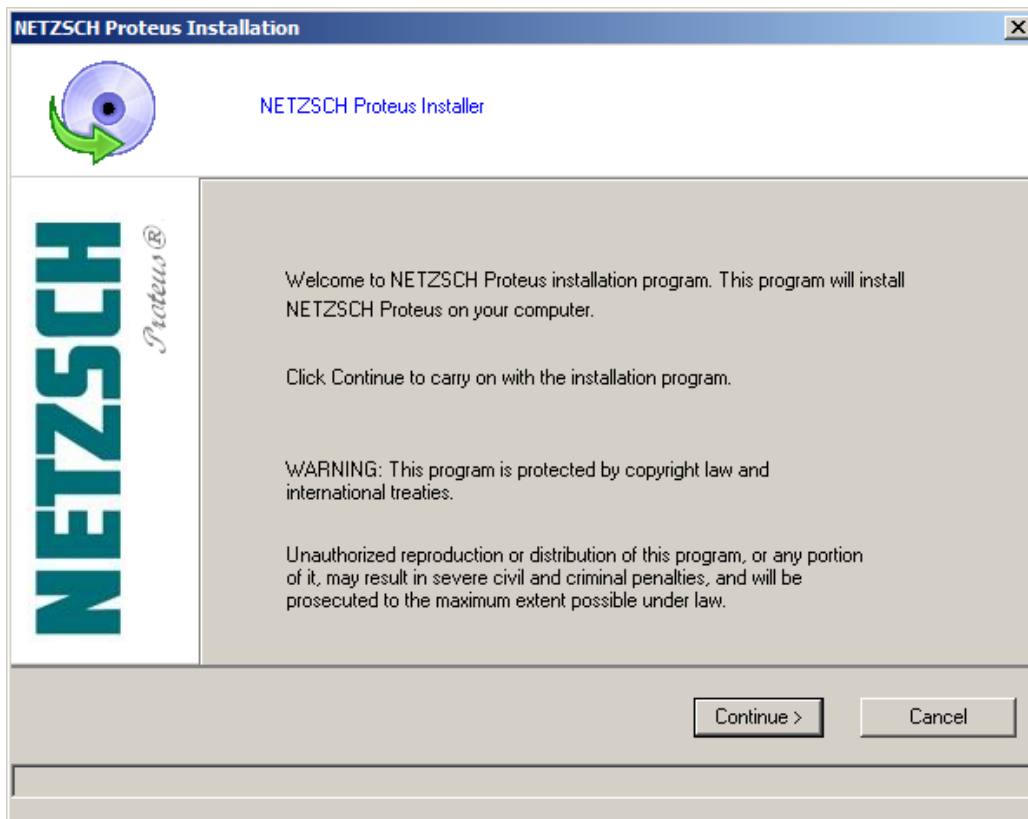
NETZSCH Proteus Installation

NETZSCH Proteus Installer

NETZSCH

Proteus®

Welcome to NETZSCH Proteus installation program. This program will install NETZSCH Proteus on your computer.

Click Continue to carry on with the installation program.

WARNING: This program is protected by copyright law and international treaties.

Unauthorized reproduction or distribution of this program, or any portion of it, may result in severe civil and criminal penalties, and will be prosecuted to the maximum extent possible under law.

Continue >

Cancel